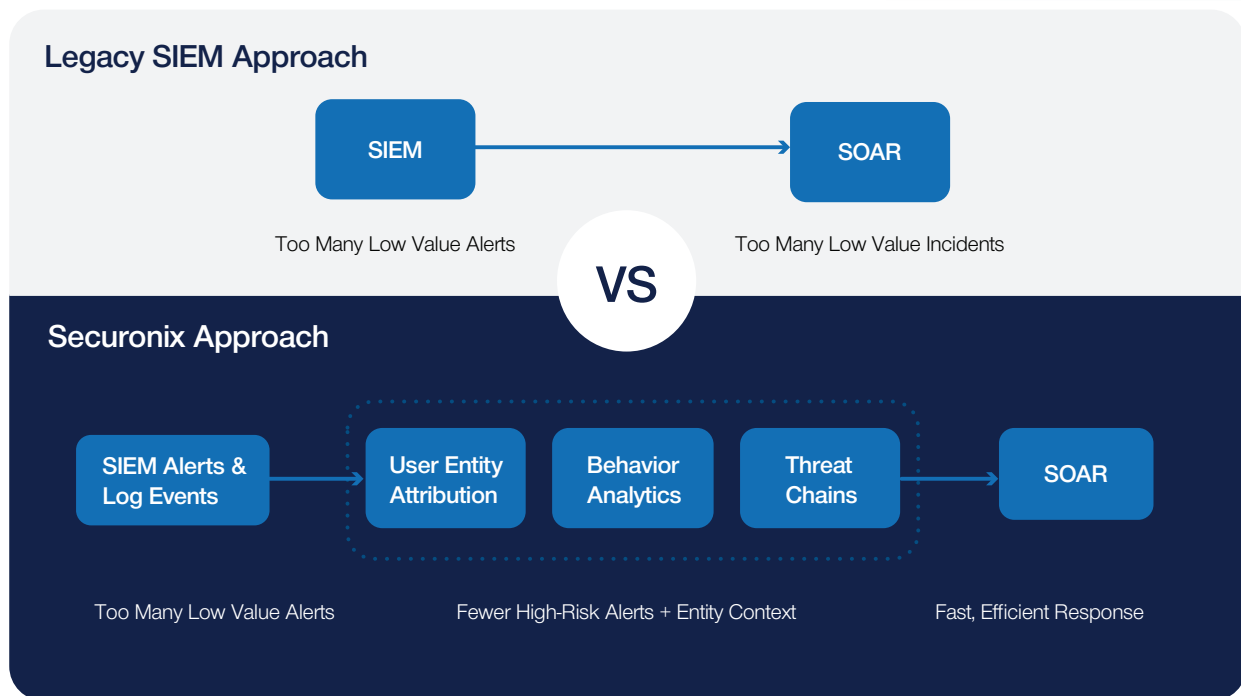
Legacy SIEM Approach

SIEM

SOAR

Too Many Low Value Alerts

Too Many Low Value Incidents

VS

Securonix Approach

SIEM Alerts & Log Events

User Entity Attribution

Behavior Analytics

Threat Chains

SOAR

Too Many Low Value Alerts

Fewer High-Risk Alerts + Entity Context

Fast, Efficient Response